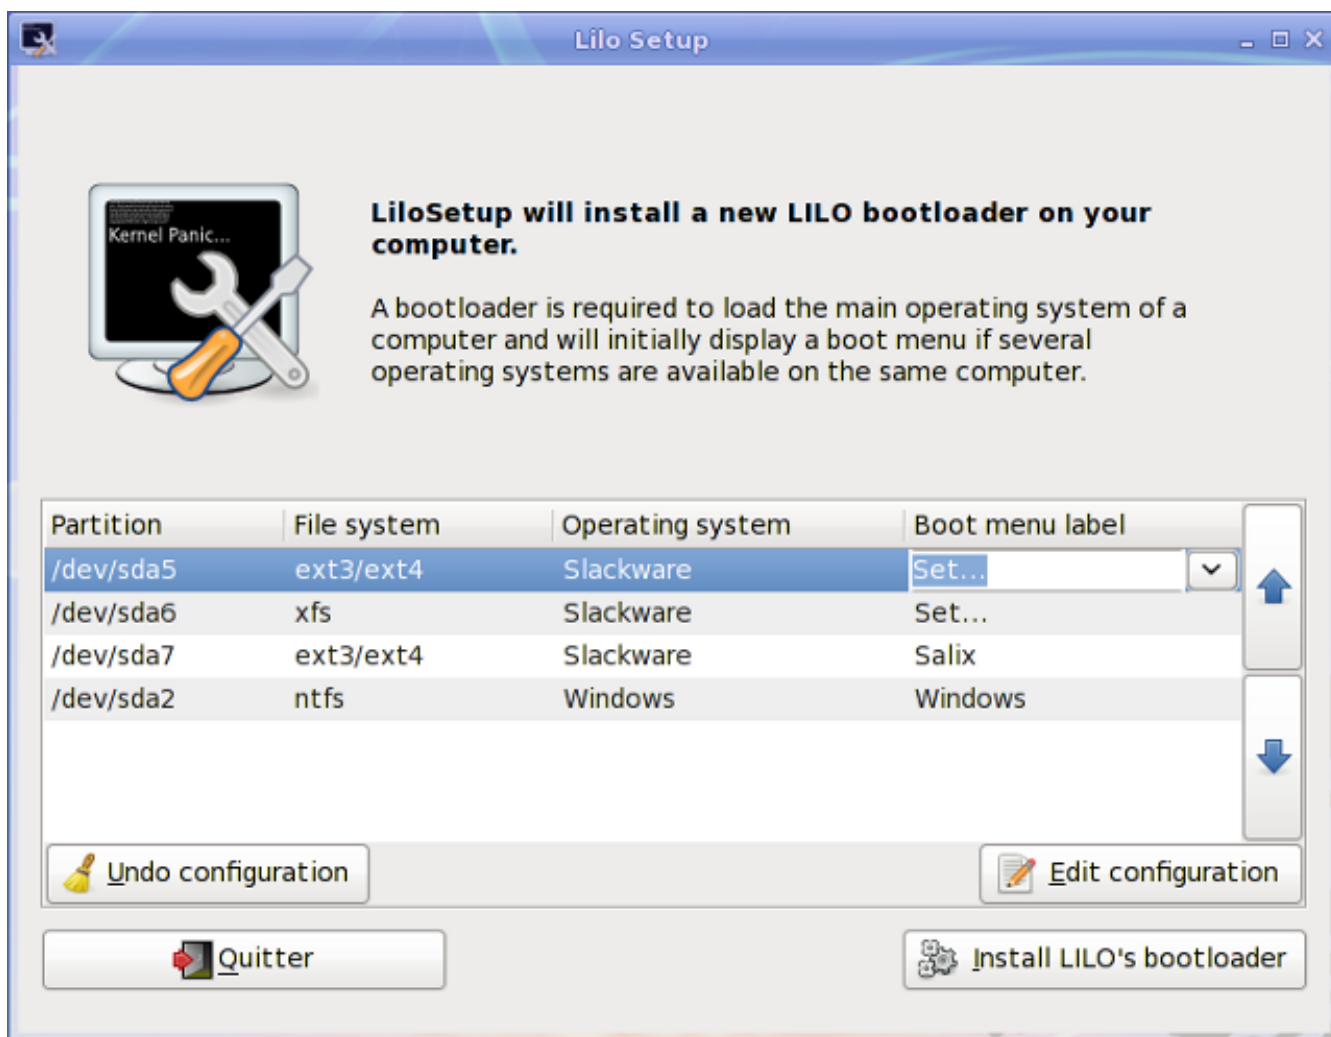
Lilo Setup

Kernel Panic...

**LiloSetup will install a new LILO bootloader on your computer.**

A bootloader is required to load the main operating system of a computer and will initially display a boot menu if several operating systems are available on the same computer.

| Partition | File system | Operating system | Boot menu label |
|---|---|---|---|
| /dev/sda5 | ext3/ext4 | Slackware | Set... |
| /dev/sda6 | xfs | Slackware | Set... |
| /dev/sda7 | ext3/ext4 | Slackware | Salix |
| /dev/sda2 | ntfs | Windows | Windows |

Undo configuration

Edit configuration

Quitter

Install LILO's bootloader